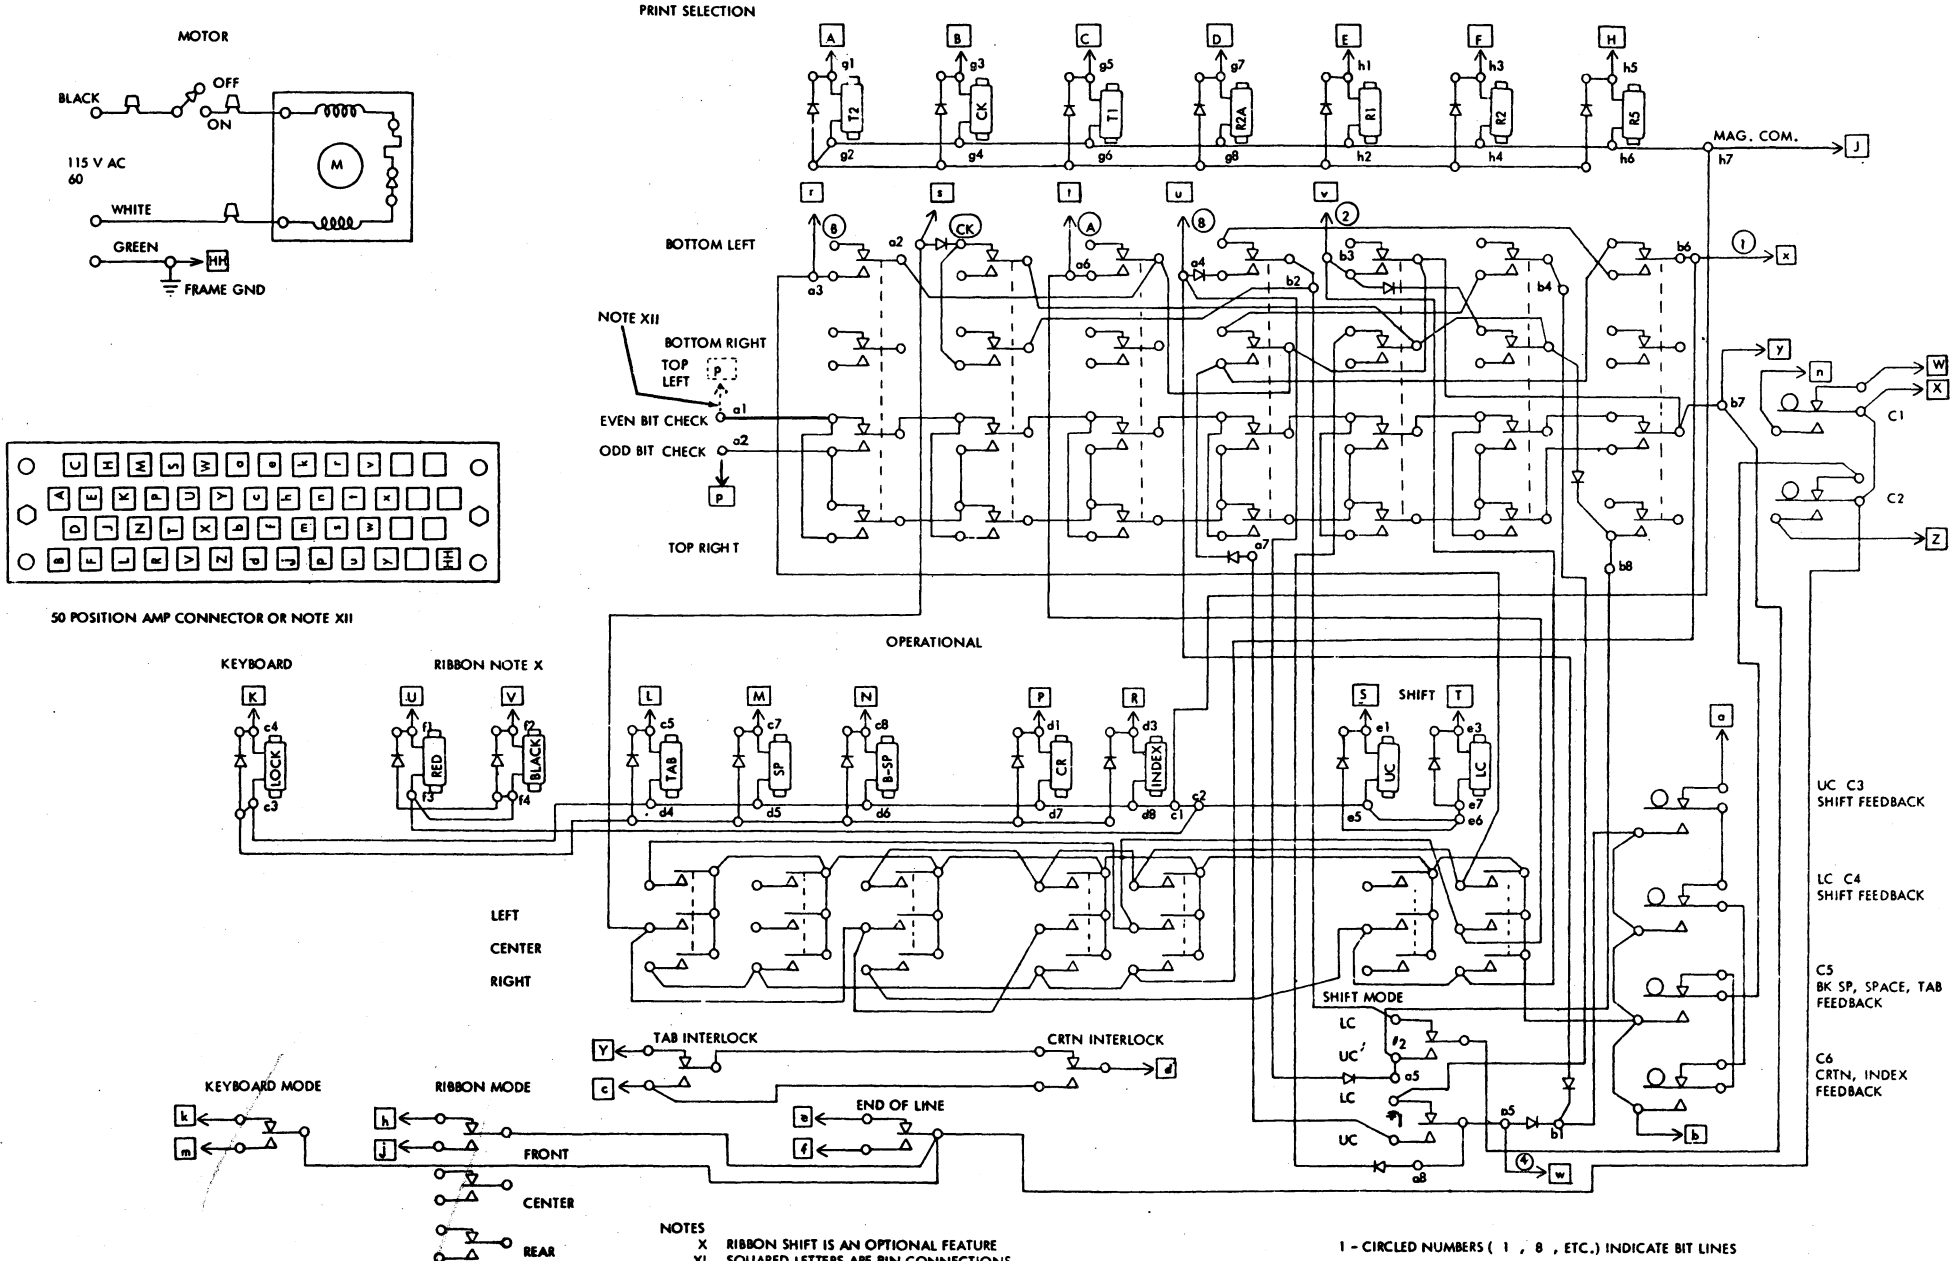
PRINT SELECTION

MOTOR

BLACK
OFF
ON
M
115 V AC
60
WHITE
GREEN
HH
FRAME GND

A
g1
T2
g2
B
g3
CK
g4
C
g5
T1
g6
D
g7
R2A
g8
E
h1
R1
h2
F
h3
R2
h4
H
h5
R5
h6
MAG. COM.
h7
J

r
s
t
u
v
BOTTOM LEFT
8
a2
CK
A
8
2
1
x
a3
a6
a4
b2
b3
b4
b6

NOTE XII
BOTTOM RIGHT
TOP LEFT
P
EVEN BIT CHECK
a1
ODD BIT CHECK
a2
P
TOP RIGHT
a7
b7
b8
y
n
W
X
C1
C2
Z

U H M S W O e k r > | |
A E K P U Y c h c - x | |
D J Z t X b f E j 3 | |
a F L e > N d j p s y | HH

50 POSITION AMP CONNECTOR OR NOTE XII

OPERATIONAL

KEYBOARD
RIBBON NOTE X
K
c4
LOCK
c3
U
f1
RED
f3
V
f2
BLACK
f4
L
c5
TAB
d4
M
c7
SP
d5
N
c8
B-SP
d6
P
d1
CR
d7
R
d3
INDEX
d8
c1
c2
S
SHIFT
T
e1
UC
e5
e3
LC
e7
e6
a

UC C3
SHIFT FEEDBACK

LC C4
SHIFT FEEDBACK

C5
BK SP, SPACE, TAB
FEEDBACK

C6
CRTN, INDEX
FEEDBACK

LEFT
CENTER
RIGHT

SHIFT MODE
LC
UC
#2
a5
LC
UC
a5
b1
a8
4
w
b

TAB INTERLOCK
Y
c
CRTN INTERLOCK
d
END OF LINE
e
f

KEYBOARD MODE
k
m
RIBBON MODE
h
j
FRONT
CENTER
REAR

NOTES
X RIBBON SHIFT IS AN OPTIONAL FEATURE
XI SQUARED LETTERS ARE PIN CONNECTIONS

1 - CIRCLED NUMBERS ( 1 , 8 , ETC.) INDICATE BIT LINES